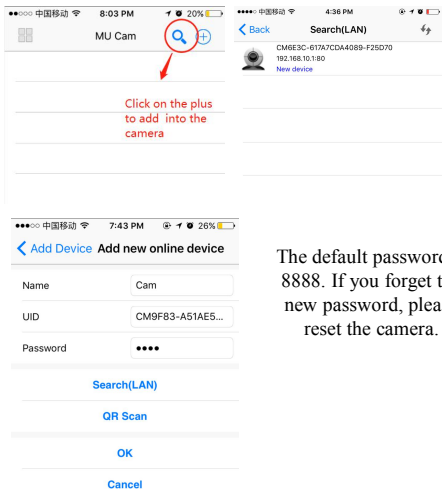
●●○○○ 中国移动 8:03 PM 20%

MU Cam

Click on the plus to add into the camera

●●●○○ 中国移动 4:36 PM

Back Search(LAN)

CM6E3C-617A7CDA4089-F25D70
192.168.10.1:80
New device

●●○○○ 中国移动 7:43 PM 26%

Add Device Add new online device

Name Cam

UID CM9F83-A51AE5...

Password ••••

Search(LAN)

QR Scan

OK

Cancel

The default passwor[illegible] 8888. If you forget t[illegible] new password, plea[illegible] reset the camera.